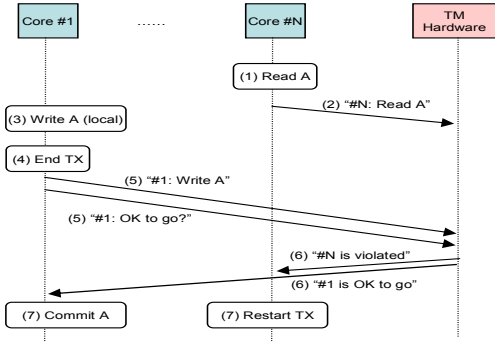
Core #1

……

Core #N

TM Hardware

(1) Read A

(2) "#N: Read A"

(3) Write A (local)

(4) End TX

(5) "#1: Write A"

(5) "#1: OK to go?"

(6) "#N is violated"

(6) "#1 is OK to go"

(7) Commit A

(7) Restart TX